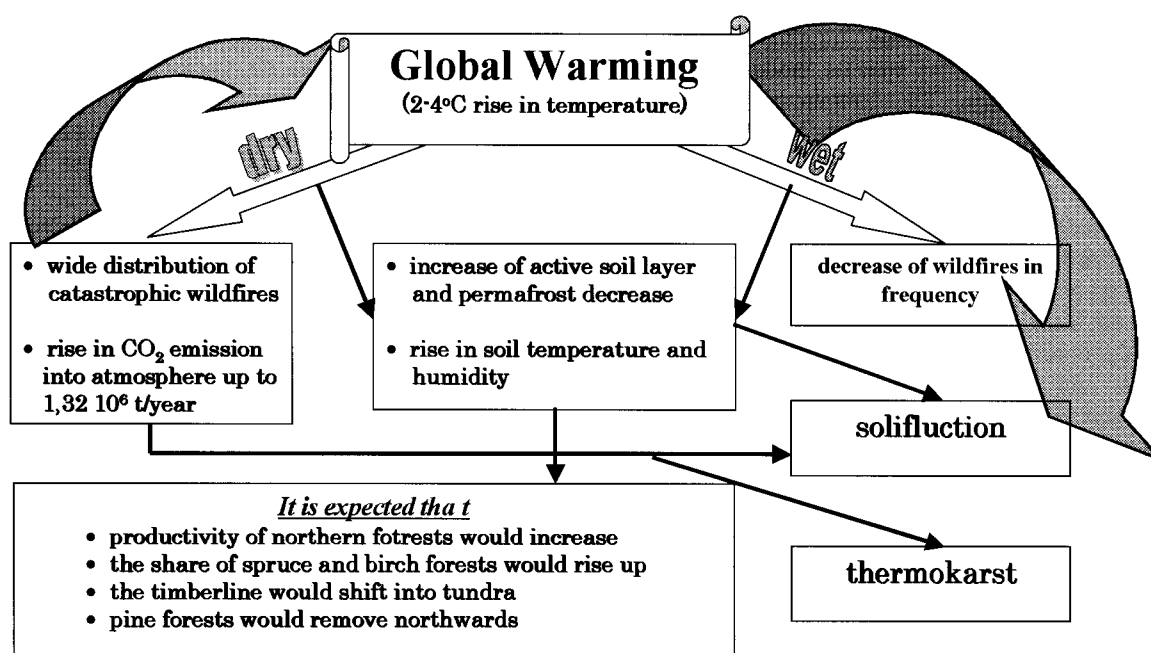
Global Warming
(2-4°C rise in temperature)

dry

wet

• wide distribution of catastrophic wildfires

• rise in $CO_2$ emission into atmosphere up to 1,32 $10^6$ t/year

• increase of active soil layer and permafrost decrease

• rise in soil temperature and humidity

decrease of wildfires in frequency

solifluction

It is expected tha t
• productivity of northern fotrests would increase
• the share of spruce and birch forests would rise up
• the timberline would shift into tundra
• pine forests would remove northwards

thermokarst